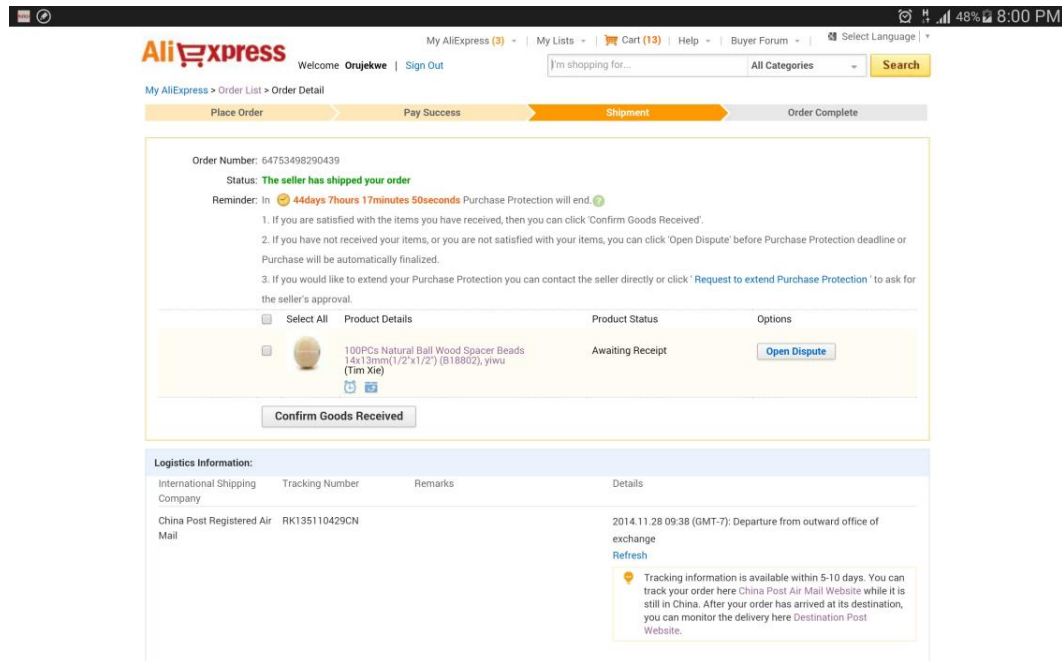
48% 8:00 PM

AliExpress Welcome Orujekwe | Sign Out

My AliExpress (3) | My Lists | Cart (13) | Help | Buyer Forum | Select Language

I'm shopping for... All Categories Search

My AliExpress > Order List > Order Detail

Place Order Pay Success Shipment Order Complete

Order Number: 64753498290439

Status: The seller has shipped your order

Reminder: In 44days 7hours 17minutes 50seconds Purchase Protection will end.

1. If you are satisfied with the items you have received, then you can click 'Confirm Goods Received'.

2. If you have not received your items, or you are not satisfied with your items, you can click 'Open Dispute' before Purchase Protection deadline or Purchase will be automatically finalized.

3. If you would like to extend your Purchase Protection you can contact the seller directly or click ' Request to extend Purchase Protection ' to ask for the seller's approval.

| Select All | Product Details | Product Status | Options |
|---|---|---|---|
| | 100PCs Natural Ball Wood Spacer Beads 14x13mm(1/2"x1/2") (B18802), yiwu (Tim Xie) | Awaiting Receipt | Open Dispute |

Confirm Goods Received

Logistics Information:

| International Shipping Company | Tracking Number | Remarks | Details |
|---|---|---|---|
| China Post Registered Air Mail | RK135110429CN | | 2014.11.28 09:38 (GMT-7): Departure from outward office of exchange Refresh |

Tracking information is available within 5-10 days. You can track your order here China Post Air Mail Website while it is still in China. After your order has arrived at its destination, you can monitor the delivery here Destination Post Website.